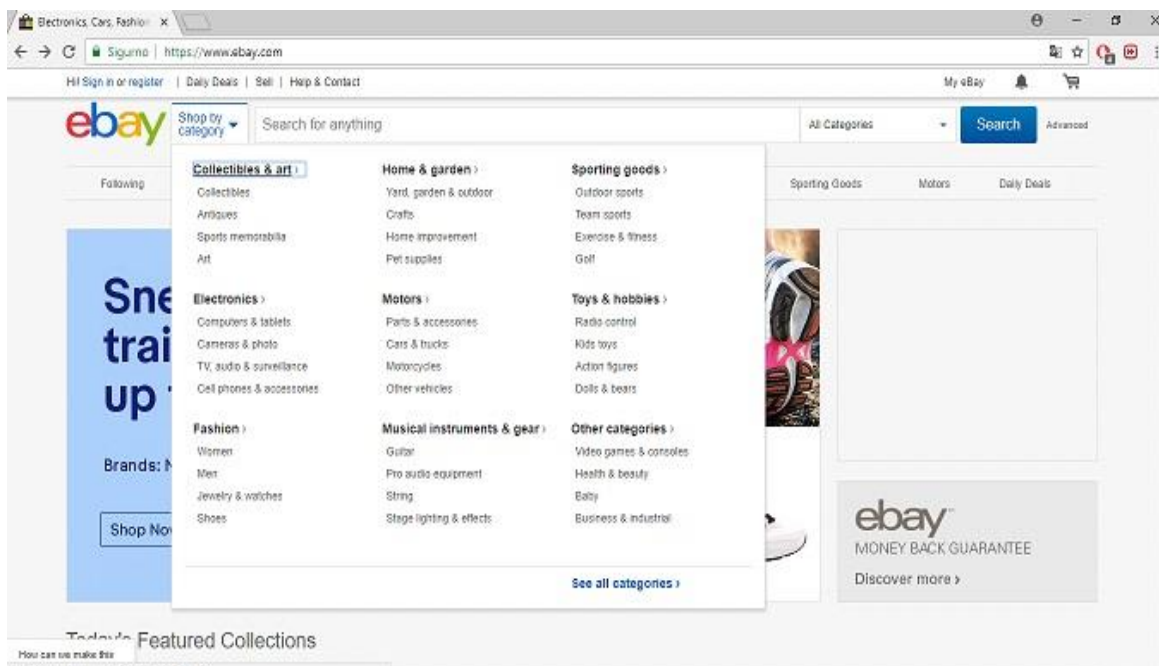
Electronics, Cars, Fashion ×

← → C Sigurno | https://www.ebay.com

Hi! Sign in or register | Daily Deals | Sell | Help & Contact

My eBay

ebay

Shop by category

Search for anything

All Categories

Search

Advanced

Following

Sporting Goods

Motors

Daily Deals

Collectibles & art ›
Collectibles
Antiques
Sports memorabilia
Art

Electronics ›
Computers & tablets
Cameras & photo
TV, audio & surveillance
Cell phones & accessories

Fashion ›
Women
Men
Jewelry & watches
Shoes

Home & garden ›
Yard, garden & outdoor
Crafts
Home improvement
Pet supplies

Motors ›
Parts & accessories
Cars & trucks
Motorcycles
Other vehicles

Musical instruments & gear ›
Guitar
Pro audio equipment
String
Stage lighting & effects

Sporting goods ›
Outdoor sports
Team sports
Exercise & fitness
Golf

Toys & hobbies ›
Radio control
Kids toys
Action figures
Dolls & bears

Other categories ›
Video games & consoles
Health & beauty
Baby
Business & industrial

See all categories ›

Sne
trai
up

Brands: N

Shop No

ebay
MONEY BACK GUARANTEE
Discover more ›

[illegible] Featured Collections

How can we make this